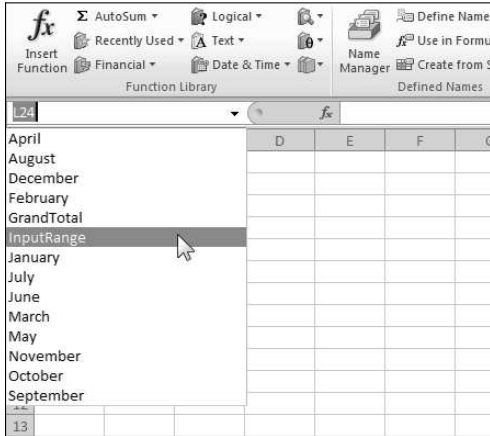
$fx$ Insert Function
Σ AutoSum ▾
Recently Used ▾
Financial ▾
Logical ▾
Text ▾
Date & Time ▾
Function Library
Name Manager
Define Name
Use in Formu
Create from S
Defined Names

L24
$f_x$

April
August
December
February
GrandTotal
InputRange
January
July
June
March
May
November
October
September

D
E
F
13